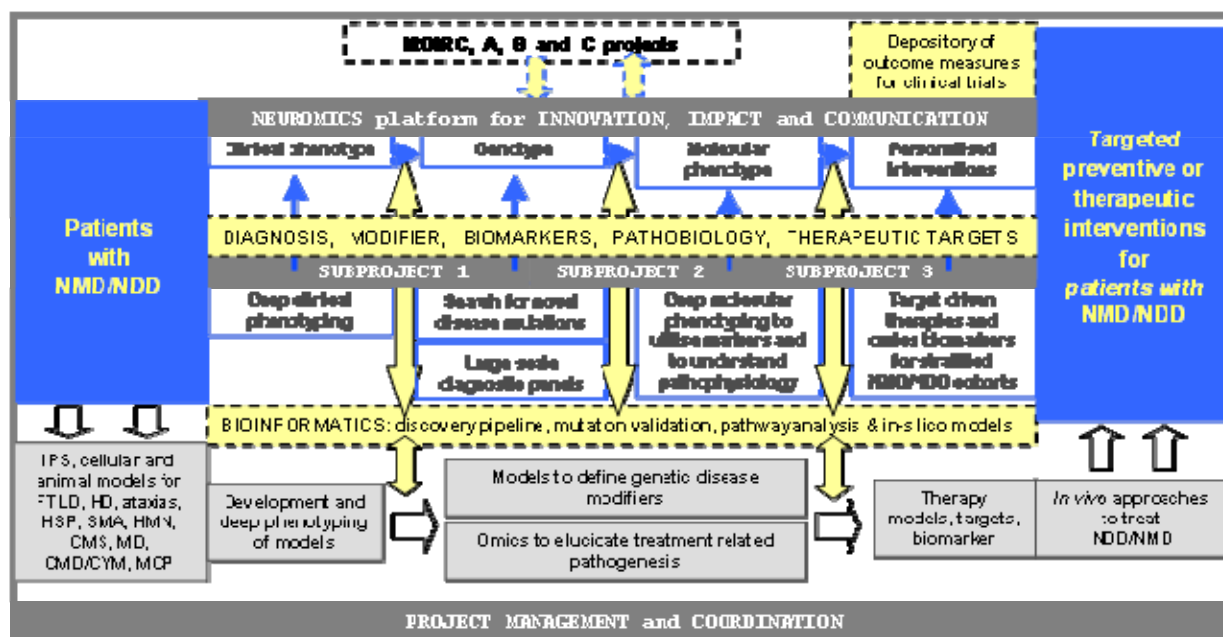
NMIRC, A, B and C projects

Depository of outcome measures for clinical trials

NEUROMICS platform for INNOVATION, IMPACT and COMMUNICATION

Clinical phenotype

Genotype

Molecular phenotype

Personalised interventions

Patients with NMD/NDD

Targeted preventive or therapeutic interventions for patients with NMD/NDD

DIAGNOSIS, MODIFIER, BIOMARKERS, PATHOBIOLOGY, THERAPEUTIC TARGETS

SUBPROJECT 1

SUBPROJECT 2

SUBPROJECT 3

Deep clinical phenotyping

Search for novel disease mutations

Large scale diagnostic panels

Deep molecular phenotyping to utilise markers and to understand pathophysiology

Target driven therapies and outcome biomarkers for stratified NMD/NDD cohorts

BIOINFORMATICS: discovery pipeline, mutation validation, pathway analysis & in-silico models

IPS, cellular and animal models for FTLD, HD, ataxias, HSP, SMA, HMN, CMS, MD, CMD/CYM, MCP

Development and deep phenotyping of models

Models to define genetic disease modifiers

Omics to elucidate treatment related pathogenesis

Therapy models, targets, biomarker

In vivo approches to treat NDD/NMD

PROJECT MANAGEMENT and COORDINATION